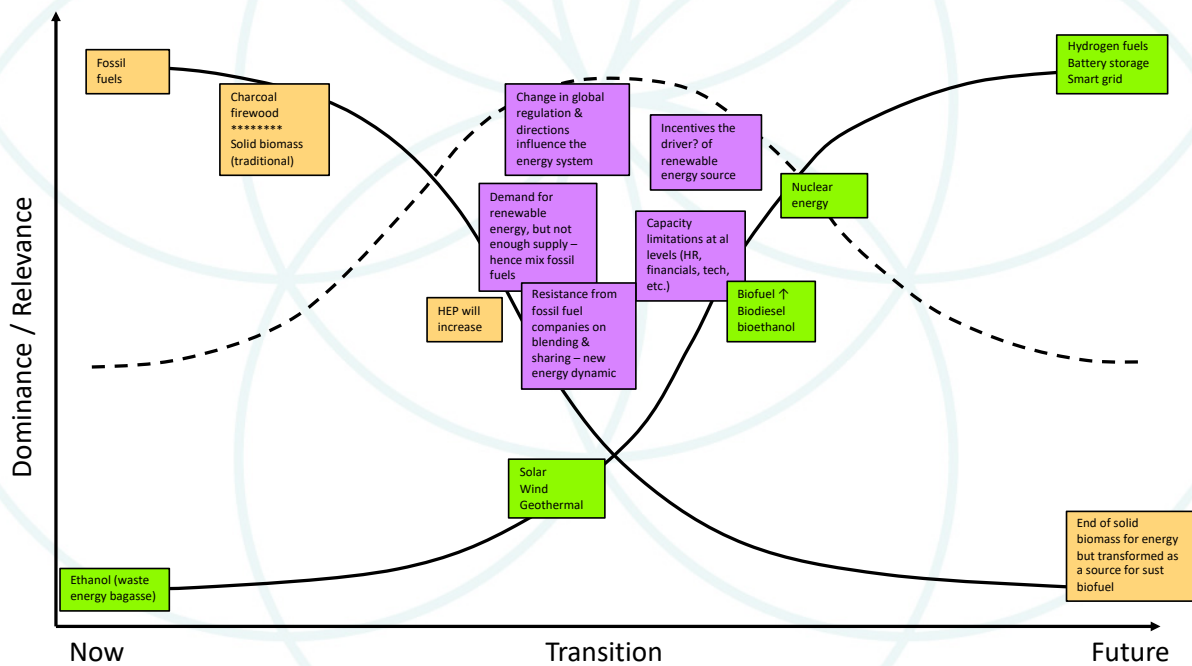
Fossil fuels

Charcoal firewood
********
Solid biomass (traditional)

Change in global regulation & directions influence the energy system

Incentives the driver? of renewable energy source

Hydrogen fuels
Battery storage
Smart grid

Nuclear energy

Demand for renewable energy, but not enough supply – hence mix fossil fuels

Capacity limitations at al levels (HR, financials, tech, etc.)

HEP will increase

Resistance from fossil fuel companies on blending & sharing – new energy dynamic

Biofuel ↑
Biodiesel
bioethanol

Dominance / Relevance

Solar
Wind
Geothermal

End of solid biomass for energy but transformed as a source for sust biofuel

Ethanol (waste energy bagasse)

Now

Transition

Future